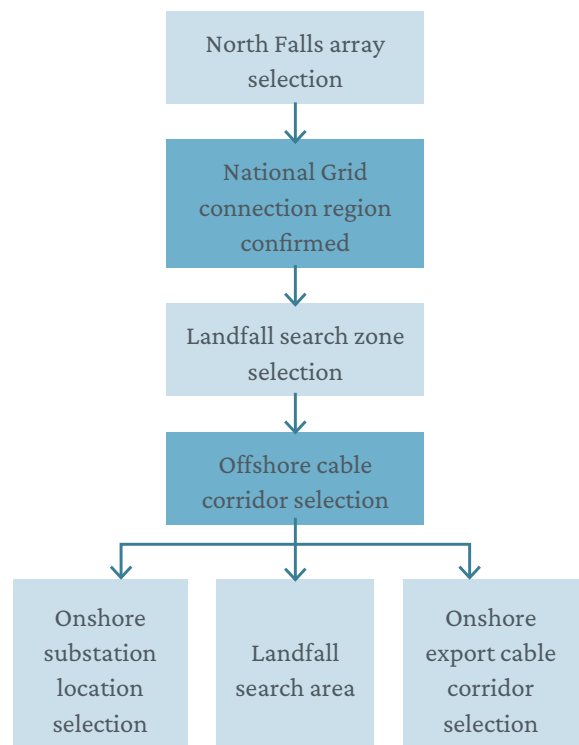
North Falls array selection

National Grid connection region confirmed

Landfall search zone selection

Offshore cable corridor selection

Onshore substation location selection

Landfall search area

Onshore export cable corridor selection